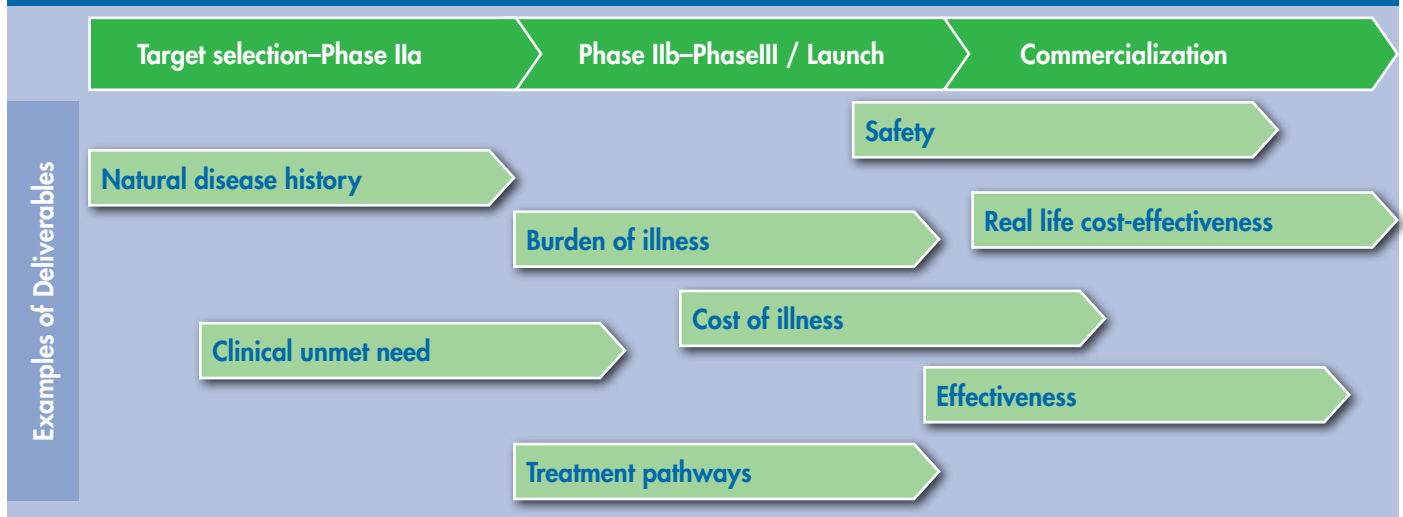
Target selection–Phase IIa
Phase IIb–PhaseIII / Launch
Commercialization

Examples of Deliverables

Safety
Natural disease history
Real life cost-effectiveness
Burden of illness
Cost of illness
Clinical unmet need
Effectiveness
Treatment pathways